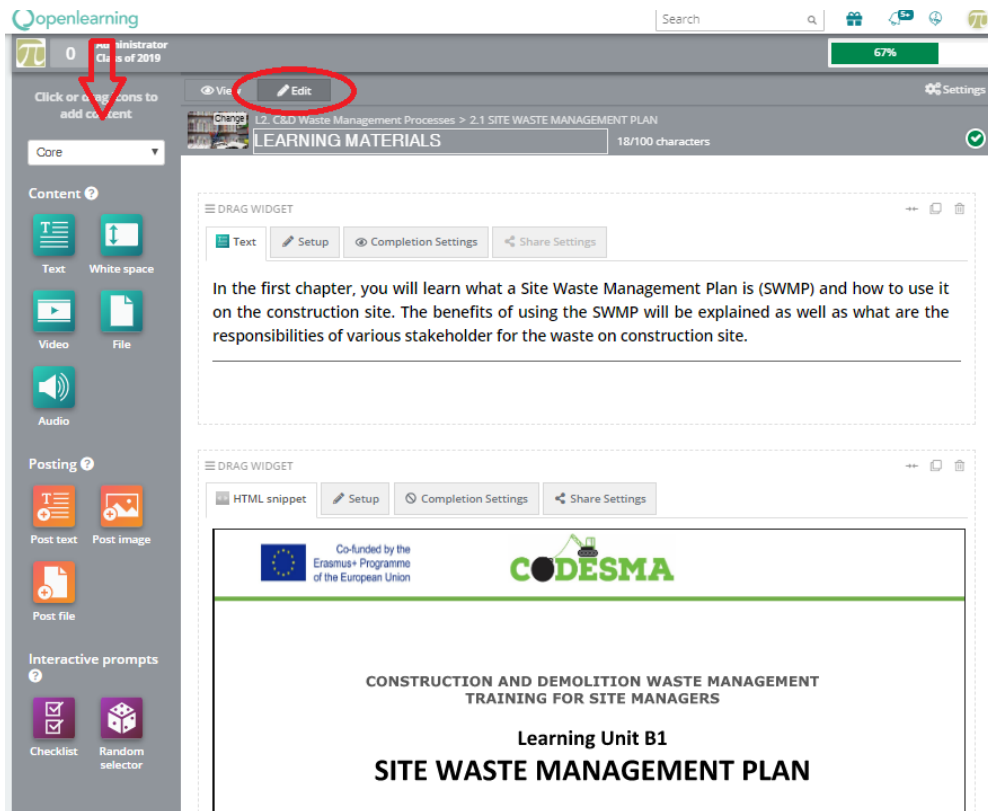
openlearning

Search

5+

0 Administrator Class of 2019

67%

Click or drag icons to add content

Core

Content

Text

White space

Video

File

Audio

Posting

Post text

Post image

Post file

Interactive prompts

Checklist

Random selector

View

Edit

Settings

Change

L2. C&D Waste Management Processes > 2.1 SITE WASTE MANAGEMENT PLAN

LEARNING MATERIALS

18/100 characters

DRAG WIDGET

Text

Setup

Completion Settings

Share Settings

In the first chapter, you will learn what a Site Waste Management Plan is (SWMP) and how to use it on the construction site. The benefits of using the SWMP will be explained as well as what are the responsibilities of various stakeholder for the waste on construction site.

DRAG WIDGET

HTML snippet

Setup

Completion Settings

Share Settings

Co-funded by the Erasmus+ Programme of the European Union

CODESMA

CONSTRUCTION AND DEMOLITION WASTE MANAGEMENT TRAINING FOR SITE MANAGERS

Learning Unit B1

SITE WASTE MANAGEMENT PLAN